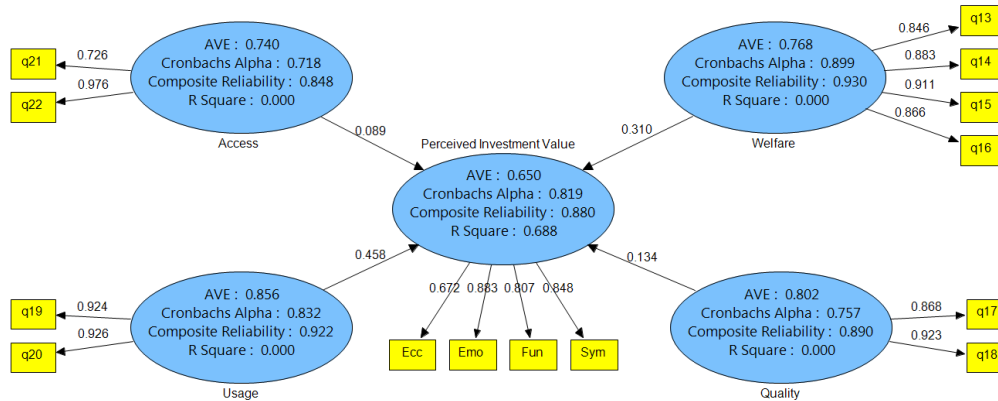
q21
0.726
q22
0.976

AVE : 0.740
Cronbachs Alpha : 0.718
Composite Reliability : 0.848
R Square : 0.000

Access

0.089

AVE : 0.768
Cronbachs Alpha : 0.899
Composite Reliability : 0.930
R Square : 0.000

Welfare

0.846
q13
0.883
q14
0.911
q15
0.866
q16

0.310

Perceived Investment Value

AVE : 0.650
Cronbachs Alpha : 0.819
Composite Reliability : 0.880
R Square : 0.688

0.458

0.134

AVE : 0.856
Cronbachs Alpha : 0.832
Composite Reliability : 0.922
R Square : 0.000

Usage

q19
0.924
q20
0.926

0.672
0.883
0.807
0.848

Ecc
Emo
Fun
Sym

AVE : 0.802
Cronbachs Alpha : 0.757
Composite Reliability : 0.890
R Square : 0.000

Quality

0.868
q17
0.923
q18